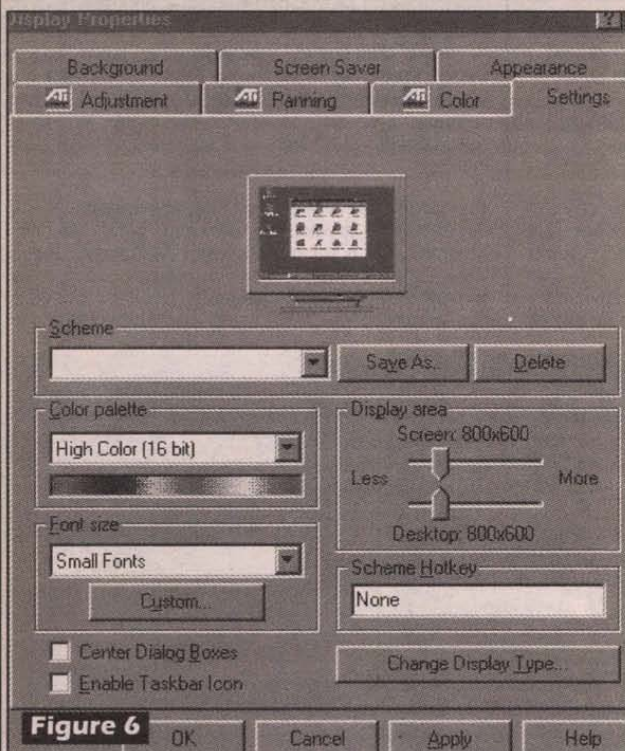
Display Properties

?

Background
Screen Saver
Appearance
Adjustment
Panning
Color
Settings

Scheme
Save As...
Delete

Color palette
High Color (16 bit)

Display area
Screen: 800x600
Less
More
Desktop: 800x600

Font size
Small Fonts
Custom...

Scheme Hotkey
None

Center Dialog Boxes
Enable Taskbar Icon

Change Display Type...

Figure 6
OK
Cancel
Apply
Help